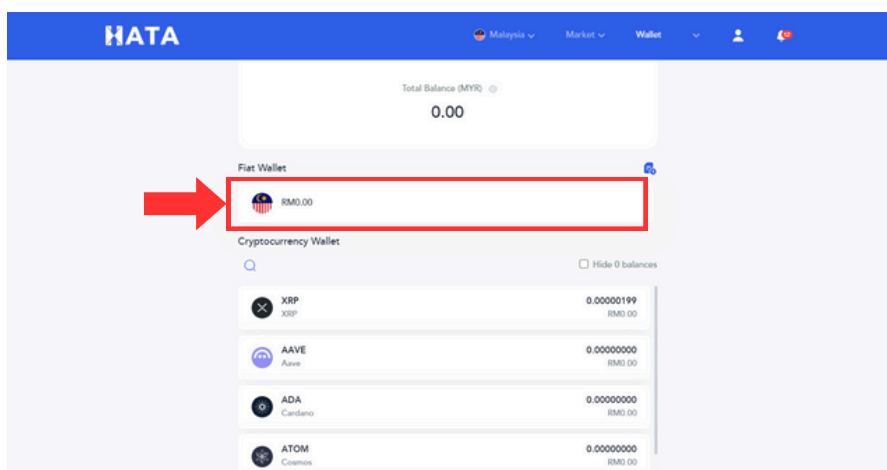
HATA

Malaysia Market Wallet

Total Balance (MYR)

0.00

Fiat Wallet

RM0.00

Cryptocurrency Wallet

Hide 0 balances

XRP
XRP
0.00000199
RM0.00

AAVE
Aave
0.00000000
RM0.00

ADA
Cardano
0.00000000
RM0.00

ATOM
Cosmos
0.00000000
RM0.00